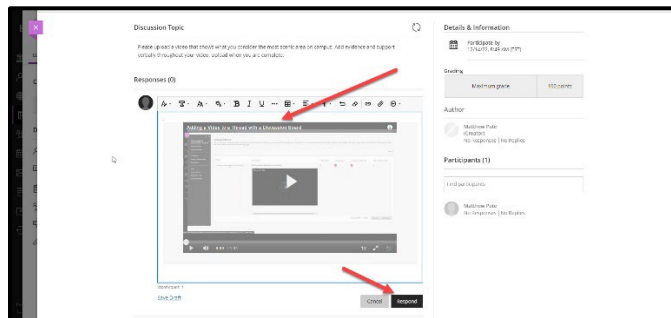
Discussion Topic

Please upload a video that shows what you consider the most scenic area on campus. Add evidence and support verbally throughout your video. Upload when you are complete.

Responses (0)

Adding a Video to a Thread with a Discussion Board

Save Draft

Cancel

Respond

Details & Information

Participate by
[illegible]

Grading

Maximum grade

100 points

Author

Matthew Pate
(Creator)
No Responses | No Replies

Participants (1)

Find participants

Matthew Pate
No Responses | No Replies